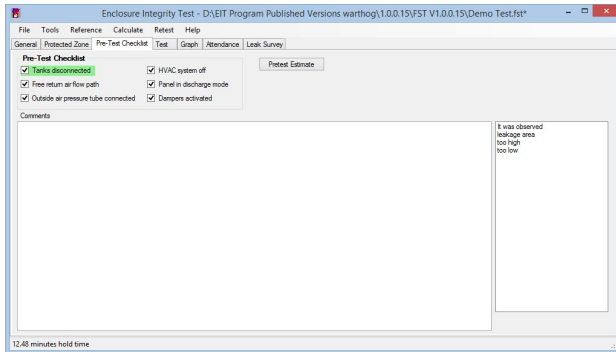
Enclosure Integrity Test - D:\EIT Program Published Versions warthog\1.0.0.15\FST V1.0.0.15\Demo Test.fst*

File Tools Reference Calculate Retest Help

General | Protected Zone | Pre-Test Checklist | Test | Graph | Attendance | Leak Survey

Pre-Test Checklist

Tanks disconnected
HVAC system off
Free return air flow path
Panel in discharge mode
Outside air pressure tube connected
Dampers activated

Pretest Estimate

Comments

It was observed
leakage area
too high
too low

12.48 minutes hold time